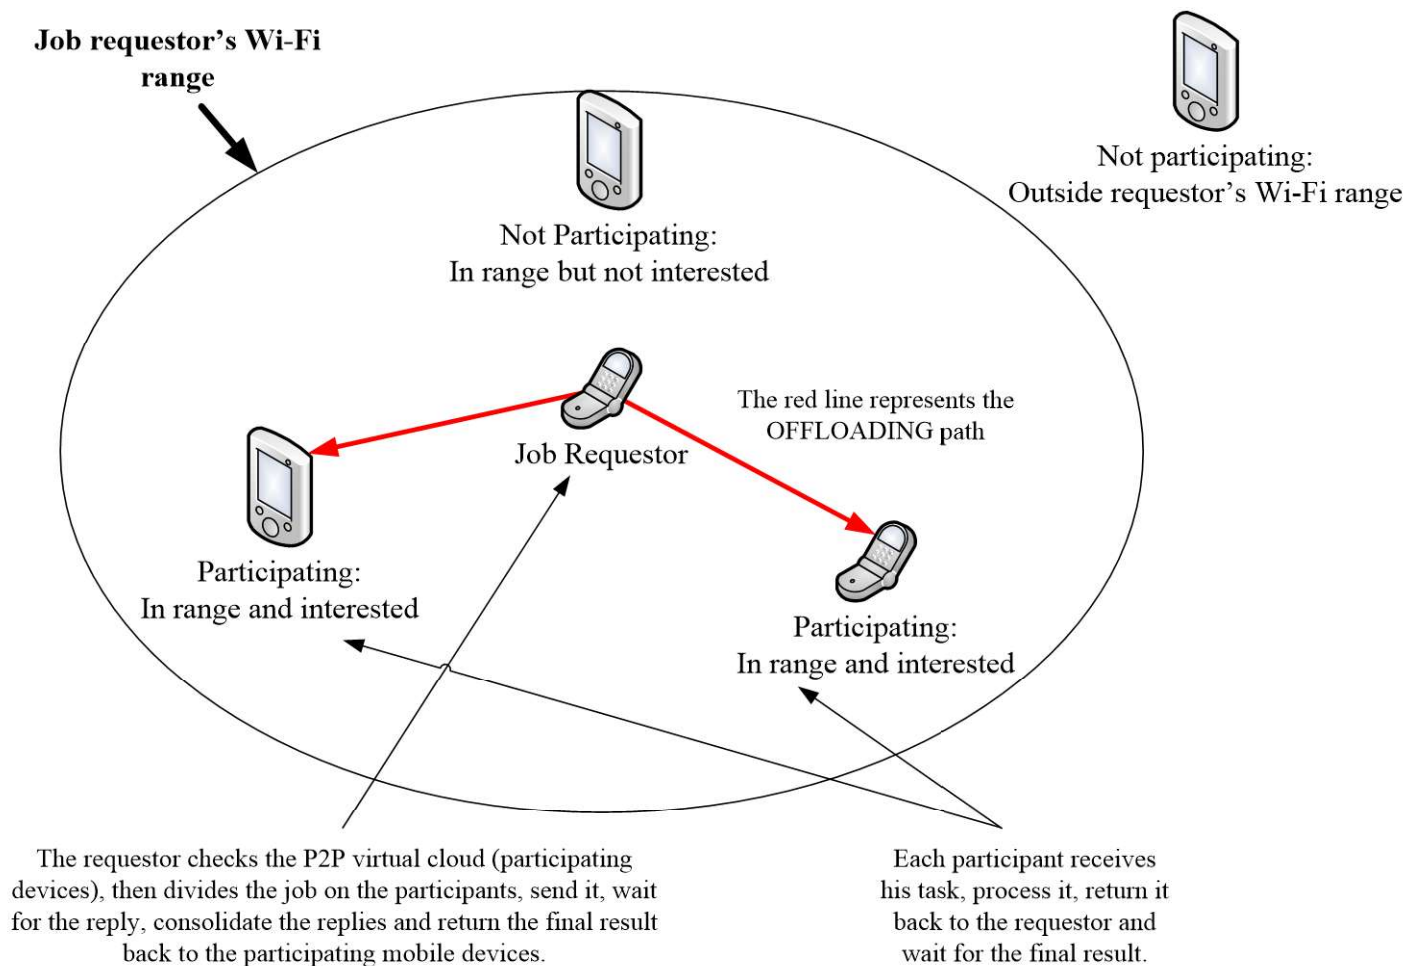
Job requestor's Wi-Fi range

Not participating:
Outside requestor's Wi-Fi range

Not Participating:
In range but not interested

The red line represents the OFFLOADING path

Job Requestor

Participating:
In range and interested

Participating:
In range and interested

The requestor checks the P2P virtual cloud (participating devices), then divides the job on the participants, send it, wait for the reply, consolidate the replies and return the final result back to the participating mobile devices.

Each participant receives his task, process it, return it back to the requestor and wait for the final result.